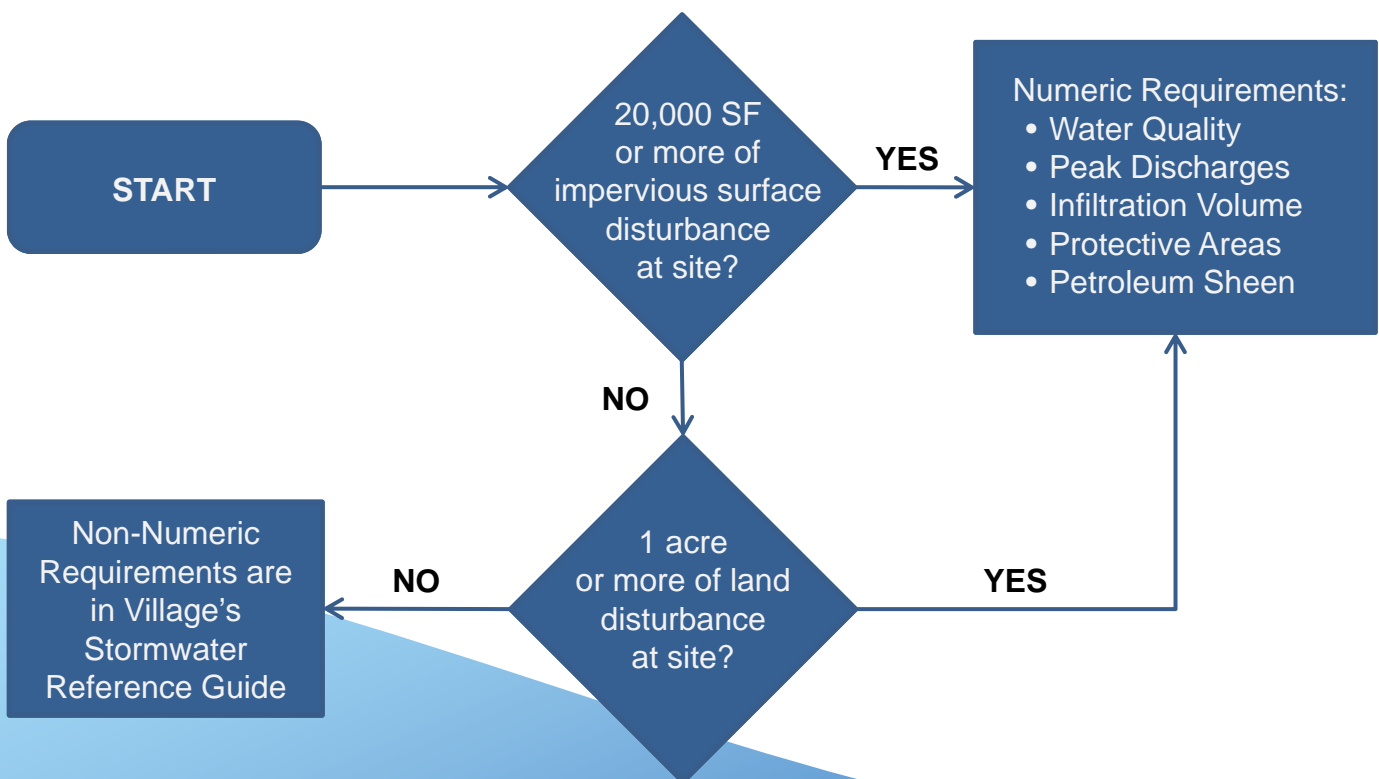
START

20,000 SF or more of impervious surface disturbance at site?

YES

Numeric Requirements:
• Water Quality
• Peak Discharges
• Infiltration Volume
• Protective Areas
• Petroleum Sheen

NO

Non-Numeric Requirements are in Village's Stormwater Reference Guide

NO

1 acre or more of land disturbance at site?

YES